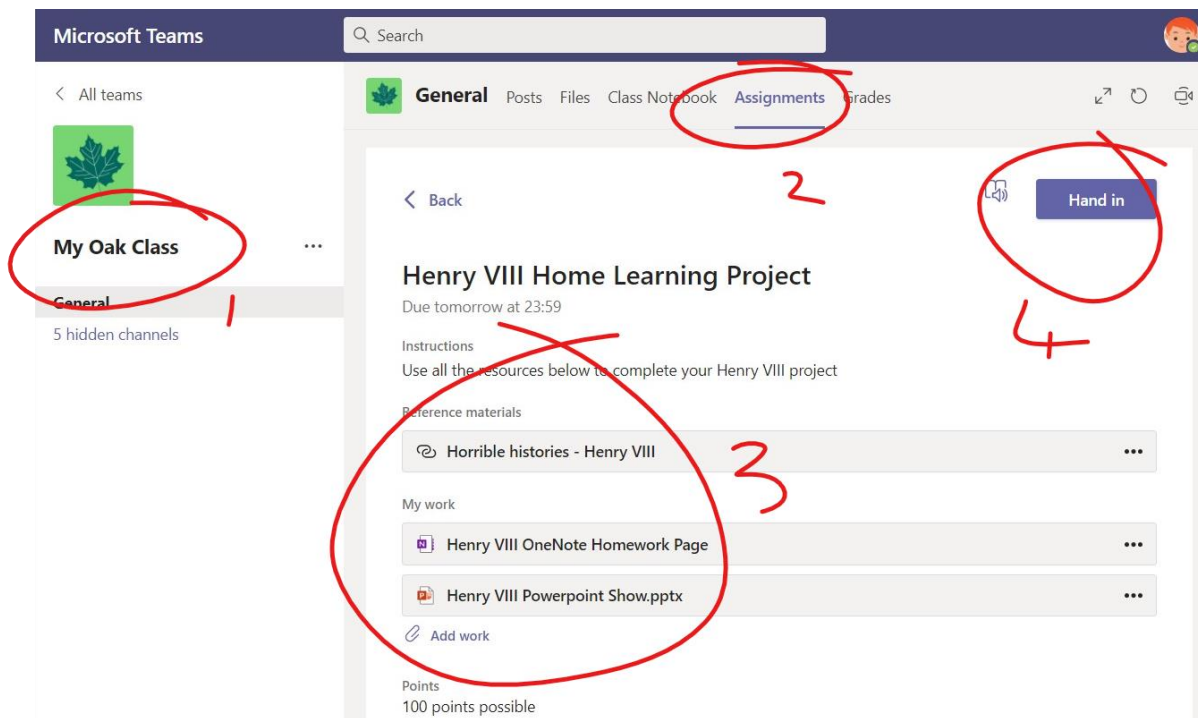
Microsoft Teams

Search

< All teams

My Oak Class ...

General

5 hidden channels

1

General Posts Files Class Notebook Assignments Grades

2

< Back

Hand in

4

Henry VIII Home Learning Project

Due tomorrow at 23:59

Instructions

Use all the resources below to complete your Henry VIII project

Reference materials

Horrible histories - Henry VIII ...

3

My work

Henry VIII OneNote Homework Page ...

Henry VIII Powerpoint Show.pptx ...

Add work

Points

100 points possible